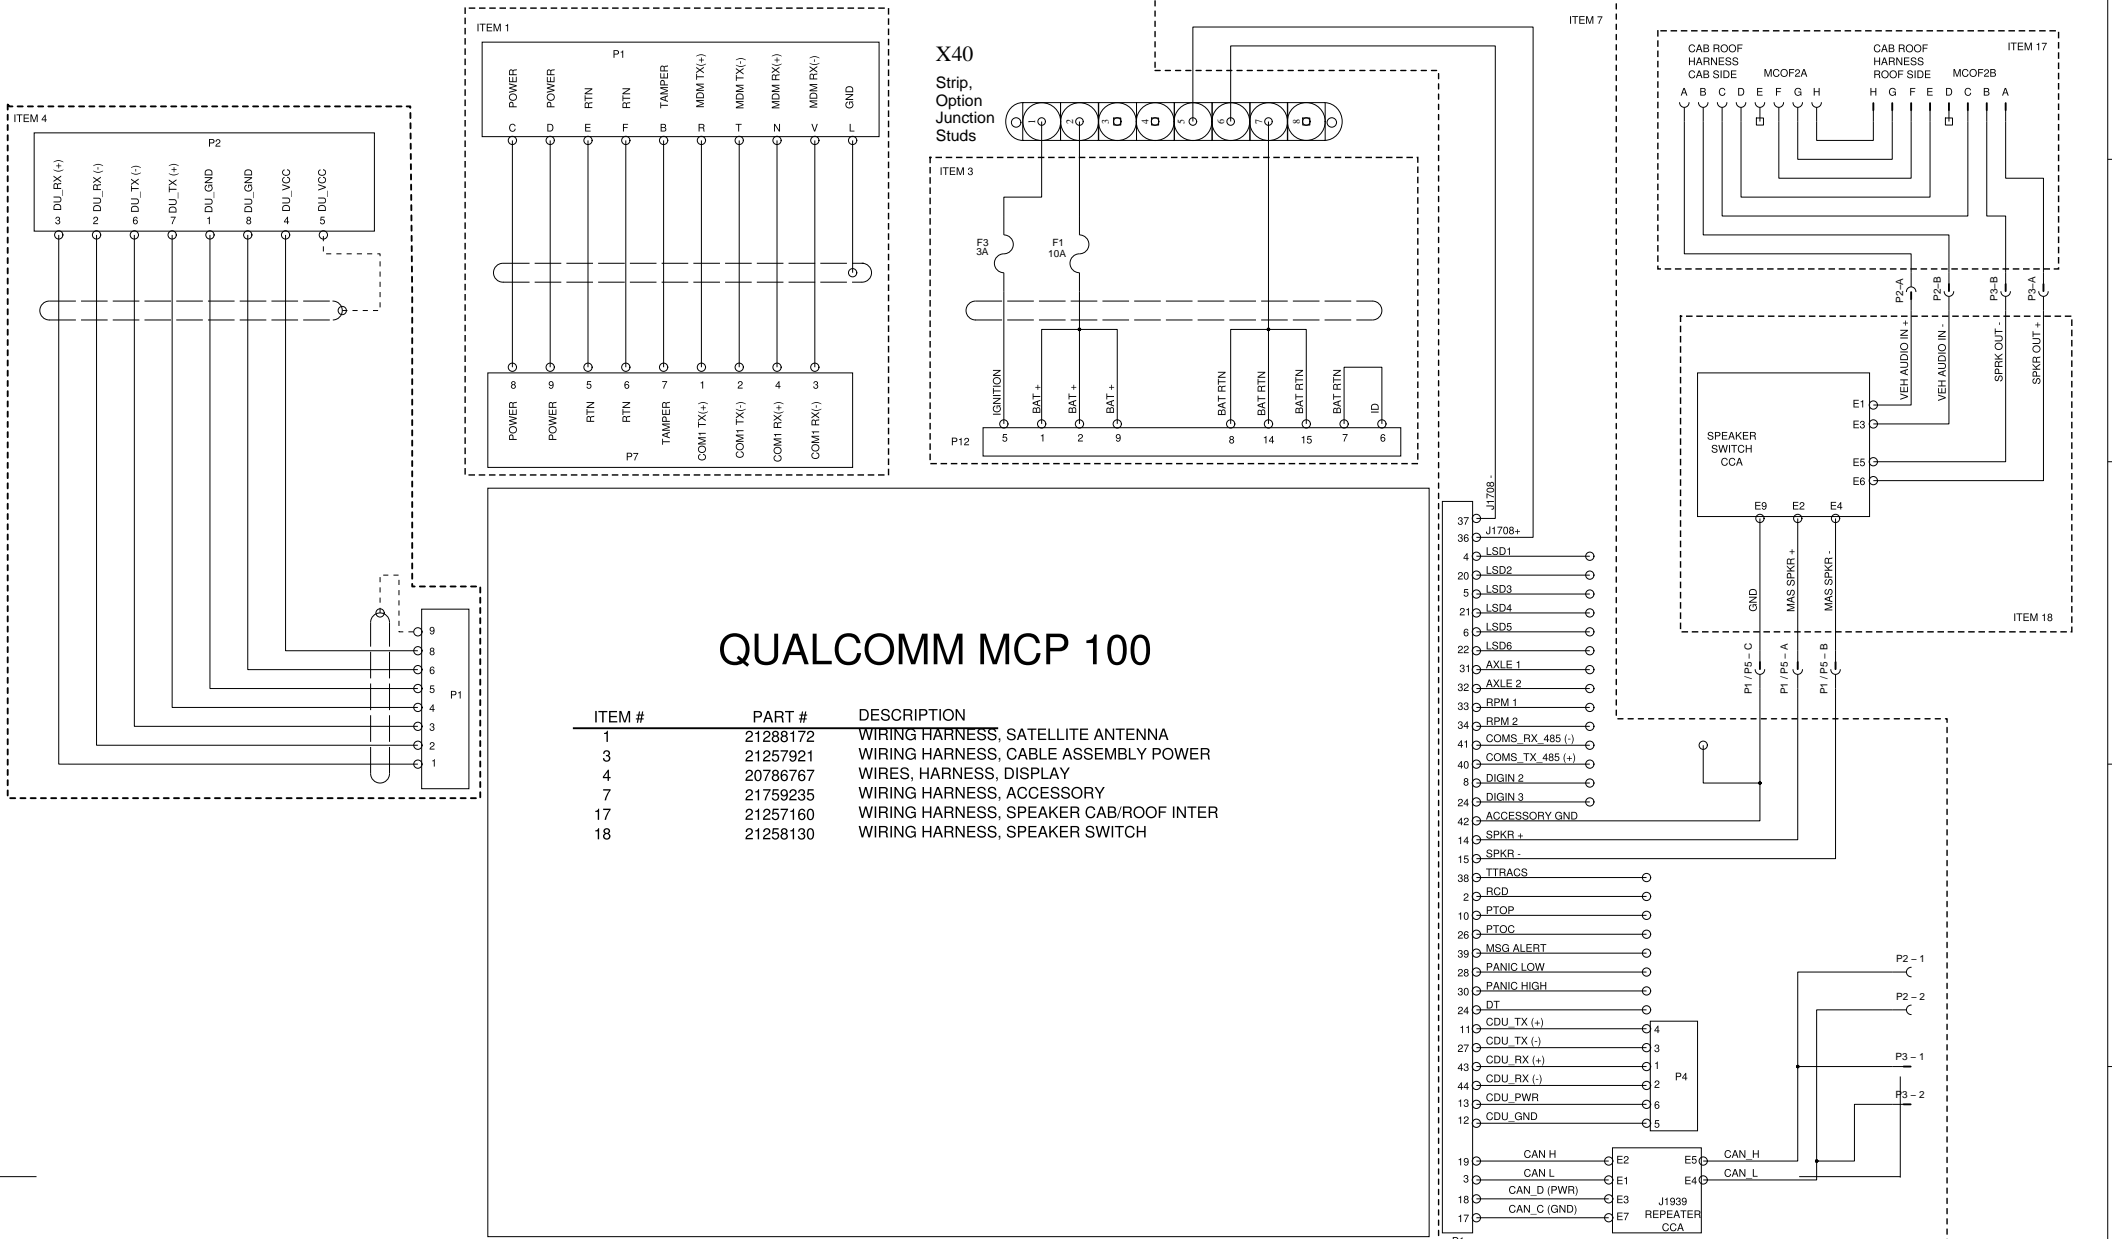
ITEM 1

P1

POWER POWER RTN RTN TAMPER MDM TX(+) MDM TX(-) MDM RX(+) MDM RX(-) GND

C D E F B R T N V L

8 9 5 6 7 1 2 4 3

POWER POWER RTN RTN TAMPER COM1 TX(+) COM1 TX(-) COM1 RX(+) COM1 RX(-)

P7

X40

Strip, Option Junction Studs

1 2 3 4 5 6 7 8

ITEM 3

F3 3A

F1 10A

IGNITION BAT + BAT + BAT + BAT RTN BAT RTN BAT RTN BAT RTN ID

P12 5 1 2 9 8 14 15 7 6

ITEM 4

P2

DU_RX (+) DU_RX (-) DU_TX (-) DU_TX (+) DU_GND DU_GND DU_VCC DU_VCC

3 2 6 7 1 8 4 5

9 8 6 5 4 3 2 1

P1

ITEM 7

ITEM 17

CAB ROOF HARNESS CAB SIDE

MCOF2A

CAB ROOF HARNESS ROOF SIDE

MCOF2B

A B C D E F G H

H G F E D C B A

P2–A P2–B P3–B P3–A

VEH AUDIO IN + VEH AUDIO IN - SPRK OUT - SPKR OUT +

SPEAKER SWITCH CCA

E1 E3 E5 E6

E9 E2 E4

GND MAS SPKR + MAS SPKR -

ITEM 18

P1 / P5 – C P1 / P5 – A P1 / P5 – B

QUALCOMM MCP 100

| ITEM # | PART # | DESCRIPTION |
|---|---|---|
| 1 | 21288172 | WIRING HARNESS, SATELLITE ANTENNA |
| 3 | 21257921 | WIRING HARNESS, CABLE ASSEMBLY POWER |
| 4 | 20786767 | WIRES, HARNESS, DISPLAY |
| 7 | 21759235 | WIRING HARNESS, ACCESSORY |
| 17 | 21257160 | WIRING HARNESS, SPEAKER CAB/ROOF INTER |
| 18 | 21258130 | WIRING HARNESS, SPEAKER SWITCH |

J1708 -

37 36 J1708+
4 LSD1
20 LSD2
5 LSD3
21 LSD4
6 LSD5
22 LSD6
31 AXLE 1
32 AXLE 2
33 RPM 1
34 RPM 2
41 COMS_RX_485 (-)
40 COMS_TX_485 (+)
8 DIGIN 2
24 DIGIN 3
42 ACCESSORY GND
14 SPKR +
15 SPKR -
38 TTRACS
2 RCD
10 PTOP
26 PTOC
39 MSG ALERT
28 PANIC LOW
30 PANIC HIGH
24 DT
11 CDU_TX (+)
27 CDU_TX (-)
43 CDU_RX (+)
44 CDU_RX (-)
13 CDU_PWR
12 CDU_GND

4 3 1 2 6 5 P4

19 CAN H
3 CAN L
18 CAN_D (PWR)
17 CAN_C (GND)

E2 E1 E3 E7 E5 E4

J1939 REPEATER CCA

CAN_H CAN_L

P2 – 1 P2 – 2 P3 – 1 P3 – 2